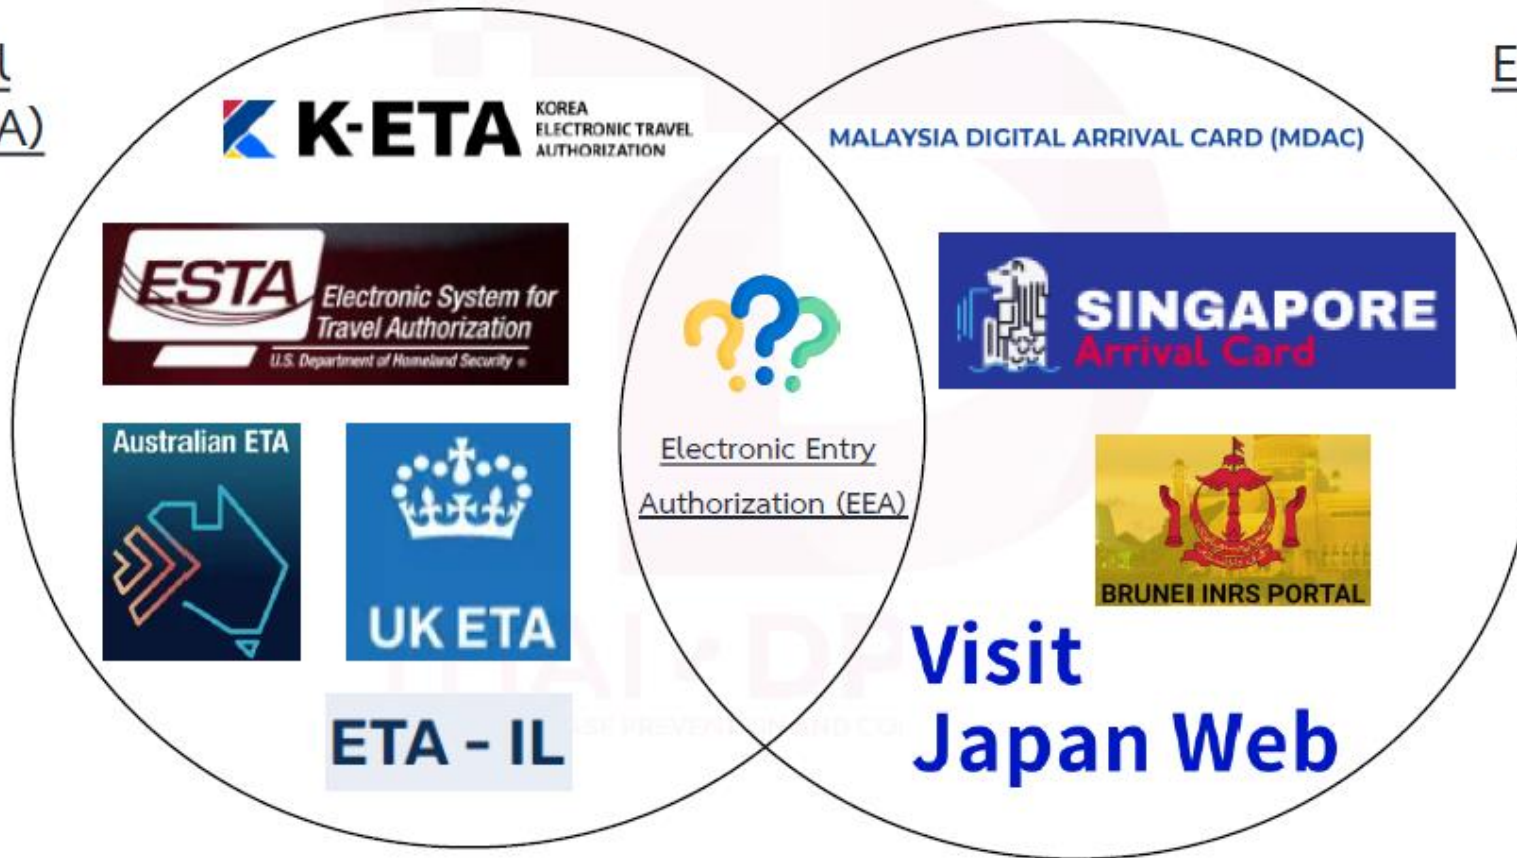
l
A)

E

K-ETA KOREA ELECTRONIC TRAVEL AUTHORIZATION

MALAYSIA DIGITAL ARRIVAL CARD (MDAC)

ESTA Electronic System for Travel Authorization
U.S. Department of Homeland Security

Electronic Entry Authorization (EEA)

SINGAPORE Arrival Card

Australian ETA

UK ETA

BRUNEI INRS PORTAL

Visit Japan Web

ETA - IL